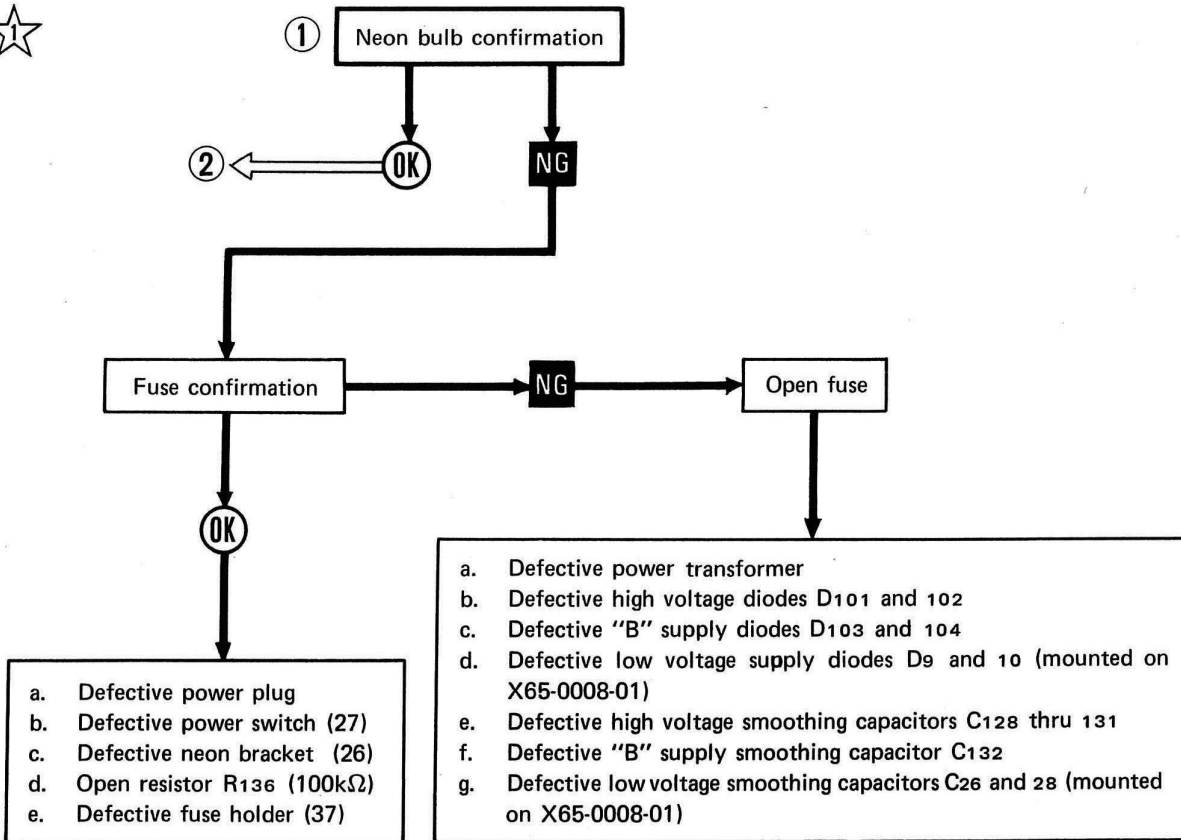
1

① Neon bulb confirmation

② OK

NG

Fuse confirmation

NG

Open fuse

OK

a. Defective power transformer
b. Defective high voltage diodes D101 and 102
c. Defective "B" supply diodes D103 and 104
d. Defective low voltage supply diodes D9 and 10 (mounted on X65-0008-01)
e. Defective high voltage smoothing capacitors C128 thru 131
f. Defective "B" supply smoothing capacitor C132
g. Defective low voltage smoothing capacitors C26 and 28 (mounted on X65-0008-01)

a. Defective power plug
b. Defective power switch (27)
c. Defective neon bracket (26)
d. Open resistor R136 (100k$\Omega$)
e. Defective fuse holder (37)